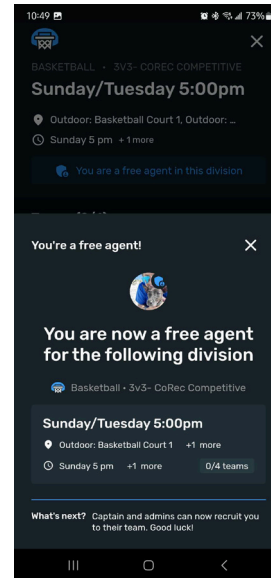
10:49

73%

BASKETBALL • 3V3- COREC COMPETITIVE

Sunday/Tuesday 5:00pm

Outdoor: Basketball Court 1, Outdoor: ...

Sunday 5 pm +1 more

You are a free agent in this division

You're a free agent!

You are now a free agent for the following division

Basketball • 3v3- CoRec Competitive

Sunday/Tuesday 5:00pm

Outdoor: Basketball Court 1 +1 more

Sunday 5 pm +1 more

0/4 teams

What's next? Captain and admins can now recruit you to their team. Good luck!